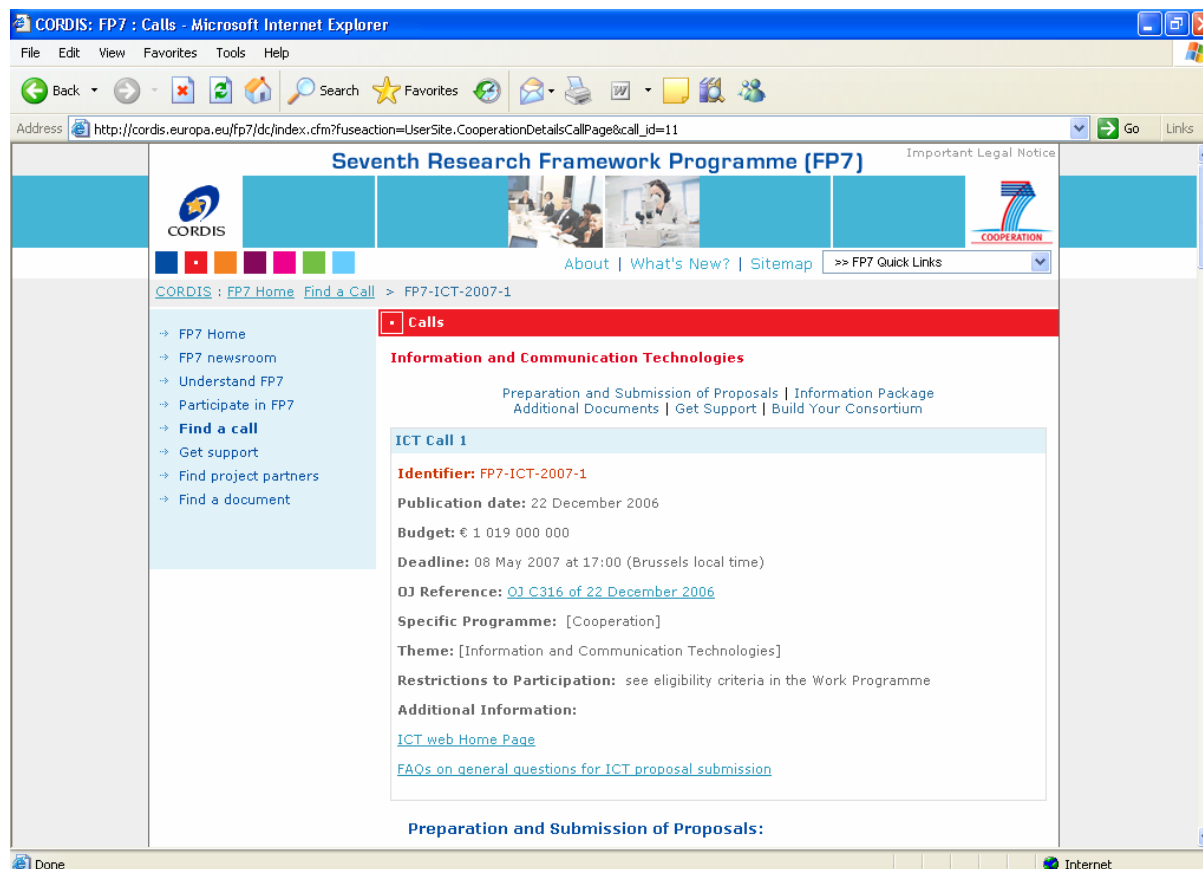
CORDIS: FP7 : Calls - Microsoft Internet Explorer

File Edit View Favorites Tools Help

Back Search Favorites

Address http://cordis.europa.eu/fp7/dc/index.cfm?fuseaction=UserSite.CooperationDetailsCallPage&call_id=11 Go Links

Seventh Research Framework Programme (FP7)

Important Legal Notice

CORDIS

COOPERATION

About | What's New? | Sitemap >> FP7 Quick Links

CORDIS : FP7 Home Find a Call > FP7-ICT-2007-1

FP7 Home
FP7 newsroom
Understand FP7
Participate in FP7
Find a call
Get support
Find project partners
Find a document

Calls

Information and Communication Technologies

Preparation and Submission of Proposals | Information Package
Additional Documents | Get Support | Build Your Consortium

ICT Call 1

Identifier: FP7-ICT-2007-1

Publication date: 22 December 2006

Budget: € 1 019 000 000

Deadline: 08 May 2007 at 17:00 (Brussels local time)

OJ Reference: OJ C316 of 22 December 2006

Specific Programme: [Cooperation]

Theme: [Information and Communication Technologies]

Restrictions to Participation: see eligibility criteria in the Work Programme

Additional Information:

ICT web Home Page

FAQs on general questions for ICT proposal submission

Preparation and Submission of Proposals:

Done Internet